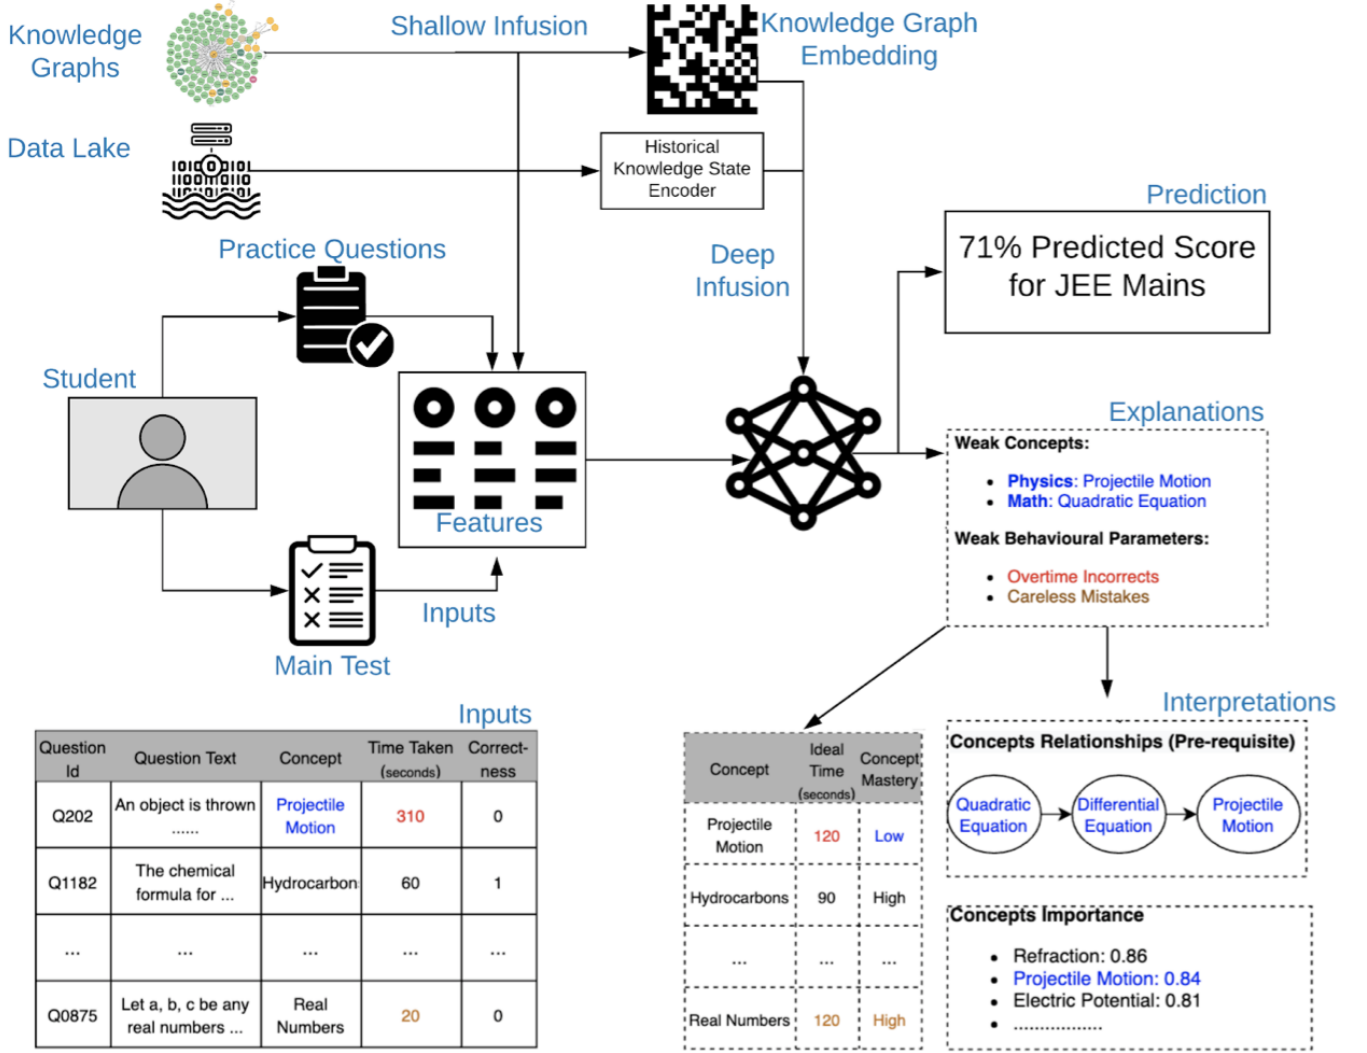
Knowledge Graphs

Shallow Infusion

Knowledge Graph Embedding

Data Lake

Historical Knowledge State Encoder

Prediction

71% Predicted Score for JEE Mains

Practice Questions

Deep Infusion

Student

Features

Explanations

Weak Concepts:

- Physics: Projectile Motion
- Math: Quadratic Equation

Weak Behavioural Parameters:

- Overtime Incorrects
- Careless Mistakes

Inputs

Main Test

Inputs

| Question Id | Question Text | Concept | Time Taken (seconds) | Correctness |
|---|---|---|---|---|
| Q202 | An object is thrown ...... | Projectile Motion | 310 | 0 |
| Q1182 | The chemical formula for ... | Hydrocarbon | 60 | 1 |
| ... | ... | ... | ... | ... |
| Q0875 | Let a, b, c be any real numbers ... | Real Numbers | 20 | 0 |

Interpretations

| Concept | Ideal Time (seconds) | Concept Mastery |
|---|---|---|
| Projectile Motion | 120 | Low |
| Hydrocarbons | 90 | High |
| ... | ... | ... |
| Real Numbers | 120 | High |

Concepts Relationships (Pre-requisite)

Quadratic Equation → Differential Equation → Projectile Motion

Concepts Importance

- Refraction: 0.86
- Projectile Motion: 0.84
- Electric Potential: 0.81
- .................